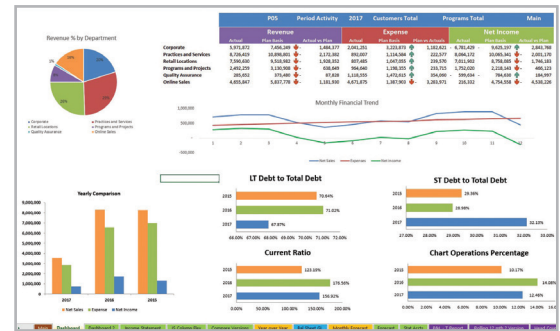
Revenue % by Department

| P05 | Period Activity | 2017 | Customers Total | | Programs Total | | | Main |
|---|---|---|---|---|---|---|---|---|
| | Revenue | | | Expense | | | Net Income | |
| | Actual | Plan Basis | Actual vs Plan | Actual | Plan Basis | Actual vs Plan | Actual | Plan Basis | Actual vs Plan |
| Corporate | 5,971,872 | 7,456,249 | 1,484,377 | 2,041,251 | 3,223,873 | 1,182,621 | 6,781,429 | 9,625,197 | 2,843,768 |
| Practices and Services | 8,720,419 | 10,890,801 | 2,172,382 | 892,007 | 1,114,584 | 222,577 | 8,064,172 | 10,065,341 | 2,001,170 |
| Retail Locations | 7,590,830 | 9,510,982 | 1,920,152 | 837,465 | 1,047,055 | 209,590 | 7,011,802 | 8,758,685 | 1,746,183 |
| Programs and Projects | 2,452,259 | 3,130,908 | 678,648 | 954,640 | 1,288,355 | 233,715 | 1,752,020 | 2,218,143 | 466,123 |
| Quality Assurance | 285,652 | 375,480 | 87,828 | 1,118,555 | 1,472,635 | 354,080 | 599,634 | 784,630 | 184,997 |
| Online Sales | 4,655,867 | 5,837,778 | 1,181,910 | 6,071,675 | 7,387,903 | 1,316,232 | 216,332 | 4,754,558 | 4,538,226 |

Corporate
Practices and Services
Retail Locations
Programs and Projects
Quality Assurance
Online Sales

Monthly Financial Trend
1,000,000
500,000
0
-500,000
1 2 3 4 5 6 7 8 9 10 11 12
Net Sales Expense Net Income

Yearly Comparison
9,000,000
8,000,000
7,000,000
6,000,000
5,000,000
4,000,000
3,000,000
2,000,000
1,000,000
0
2017 2016 2015
Net Sales Expense Net Income

LT Debt to Total Debt
2015 70.64%
2016 71.02%
2017 67.87%
66.00% 67.00% 68.00% 69.00% 70.00% 71.00% 72.00%

ST Debt to Total Debt
2015 29.36%
2016 29.98%
2017 32.13%
27.00% 28.00% 29.00% 30.00% 31.00% 32.00% 33.00%

Current Ratio
2015 123.10%
2016 170.50%
2017 150.92%

Chart Operations Percentage
2015 10.17%
2016 14.08%
2017 12.46%

Dashboard | Dashboard 2 | Income Statement | Columns Rev | Compare Versions | Year over Year | Bal Sheet (s) | Monthly Forecast | Forecast | Net Activ